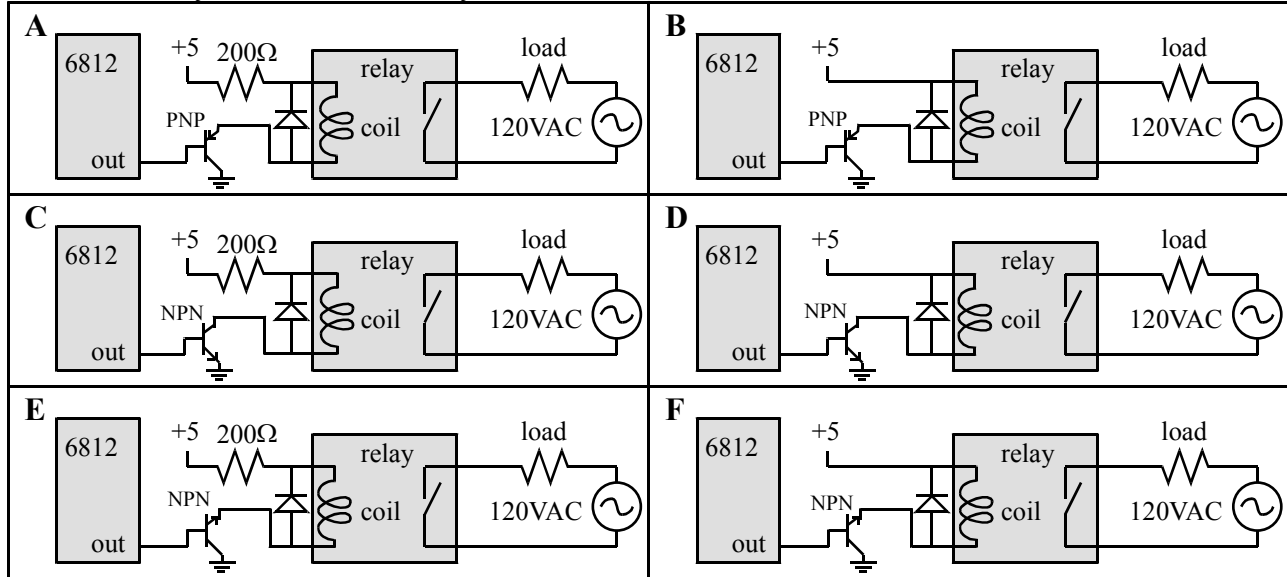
A
6812
out
+5 200Ω
PNP
relay
coil
load
120VAC

B
6812
out
+5
PNP
relay
coil
load
120VAC

C
6812
out
+5 200Ω
NPN
relay
coil
load
120VAC

D
6812
out
+5
NPN
relay
coil
load
120VAC

E
6812
out
+5 200Ω
NPN
relay
coil
load
120VAC

F
6812
out
+5
NPN
relay
coil
load
120VAC